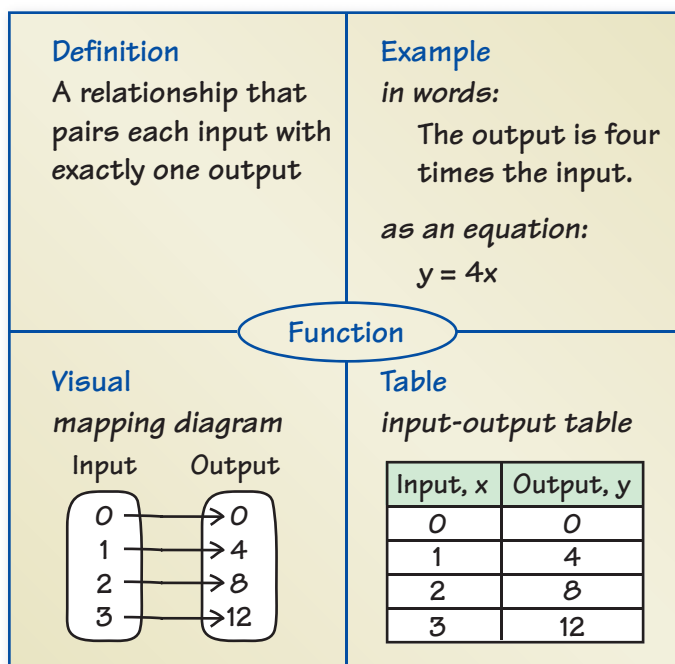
Definition
A relationship that pairs each input with exactly one output

Example
*in words:*
The output is four times the input.

*as an equation:*
y = 4x

Function

Visual
*mapping diagram*

Input Output
0 → 0
1 → 4
2 → 8
3 → 12

Table
*input-output table*

| Input, x | Output, y |
|---|---|
| 0 | 0 |
| 1 | 4 |
| 2 | 8 |
| 3 | 12 |